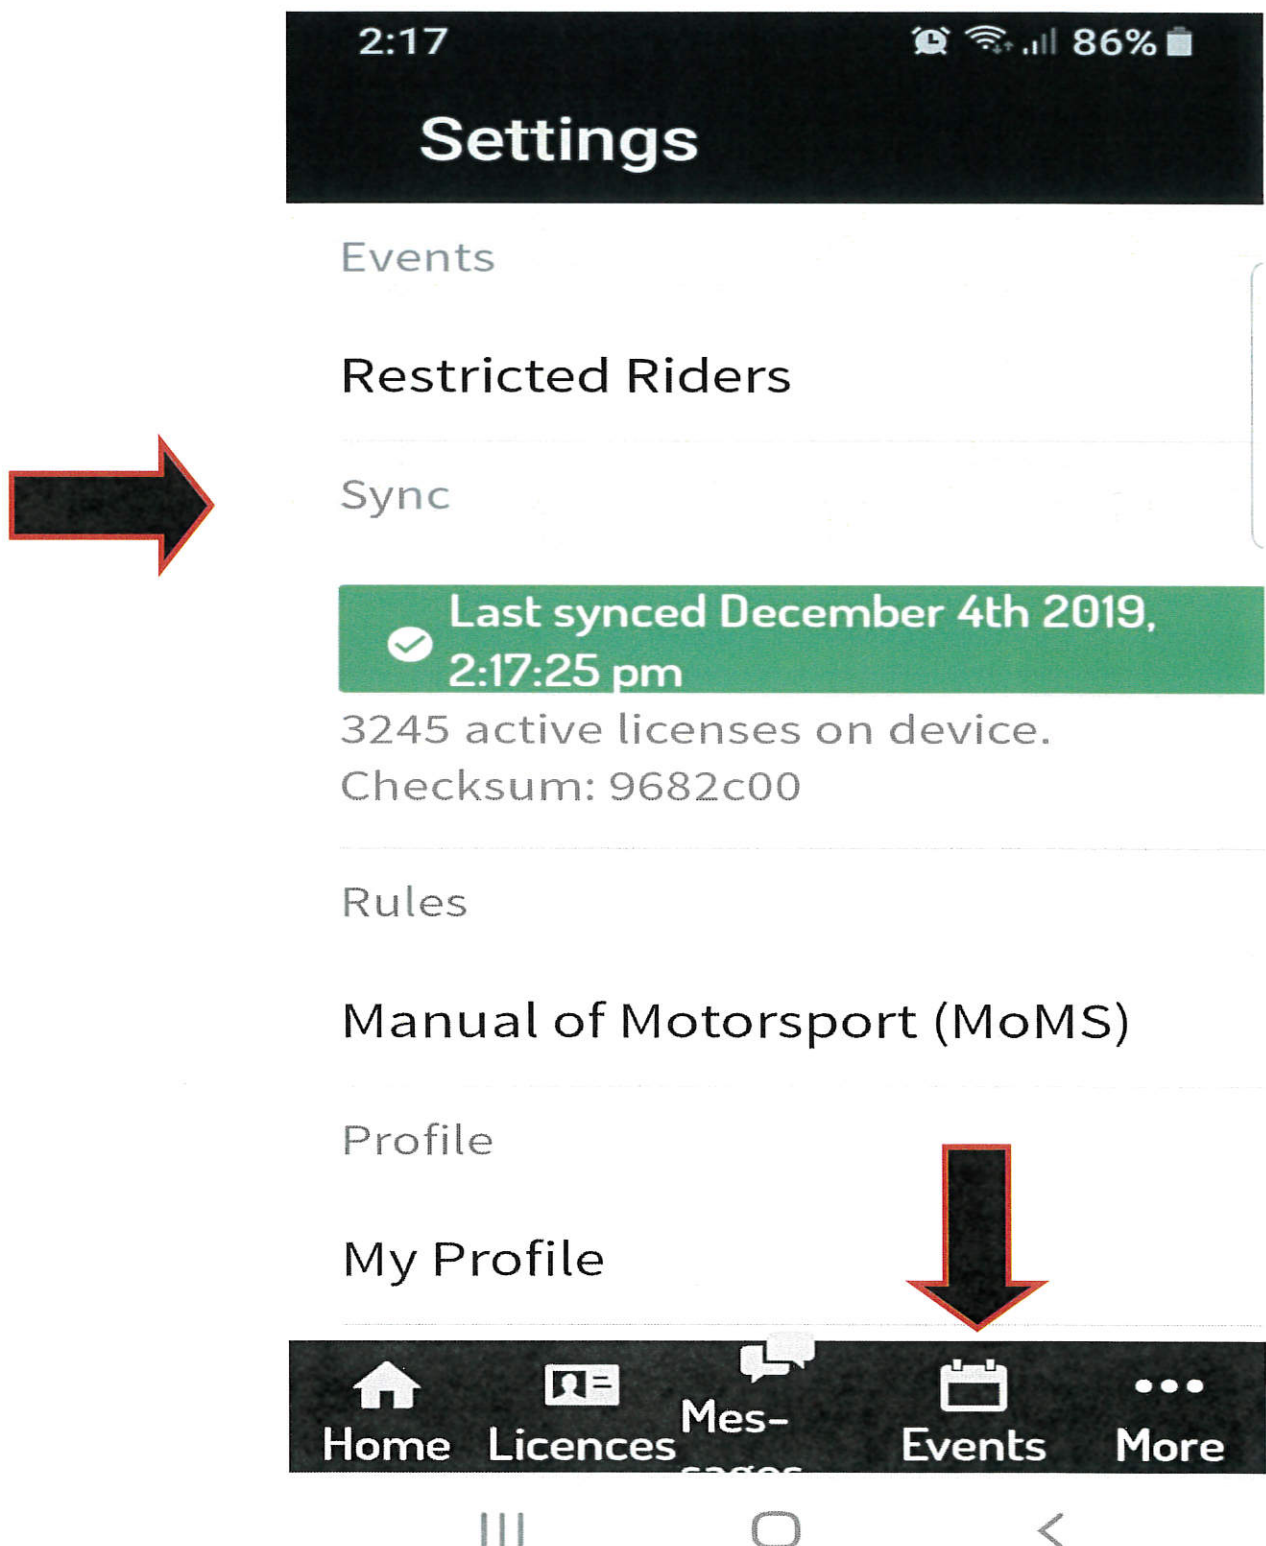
2:17 86%

Settings

Events

Restricted Riders

Sync

Last synced December 4th 2019, 2:17:25 pm

3245 active licenses on device.
Checksum: 9682c00

Rules

Manual of Motorsport (MoMS)

Profile

My Profile

Home Licences Mes- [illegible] Events More